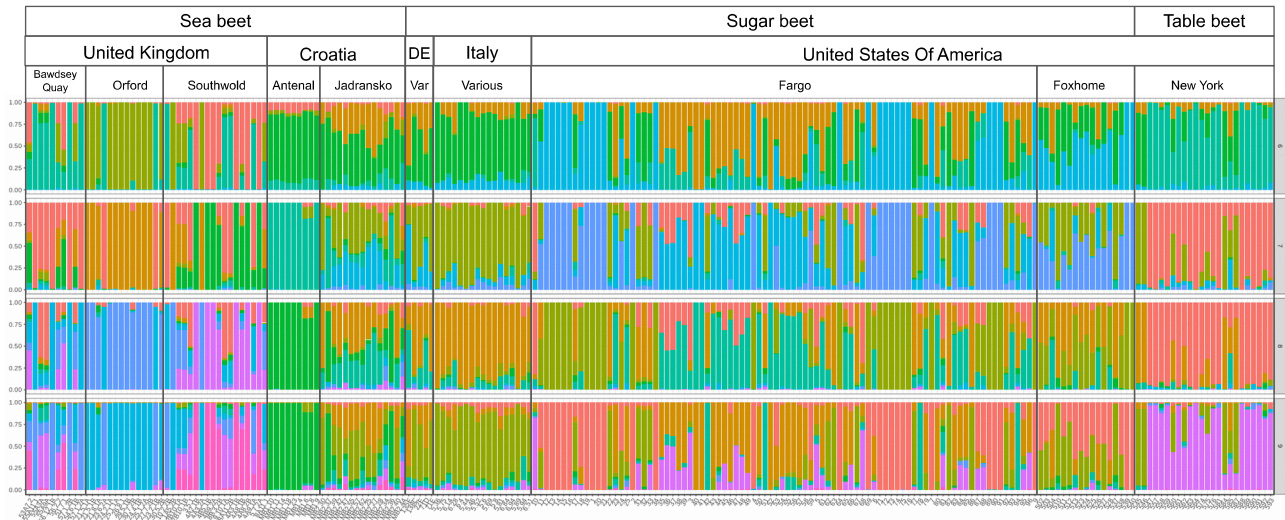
Sea beet | Sugar beet | Table beet
United Kingdom | Croatia | DE | Italy | United States Of America
Bawdsey Quay | Orford | Southwold | Antenal | Jadransko | Var | Various | Fargo | Foxhome | New York

1.00
0.75
0.50
0.25
0.00

5
7
8
9

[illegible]